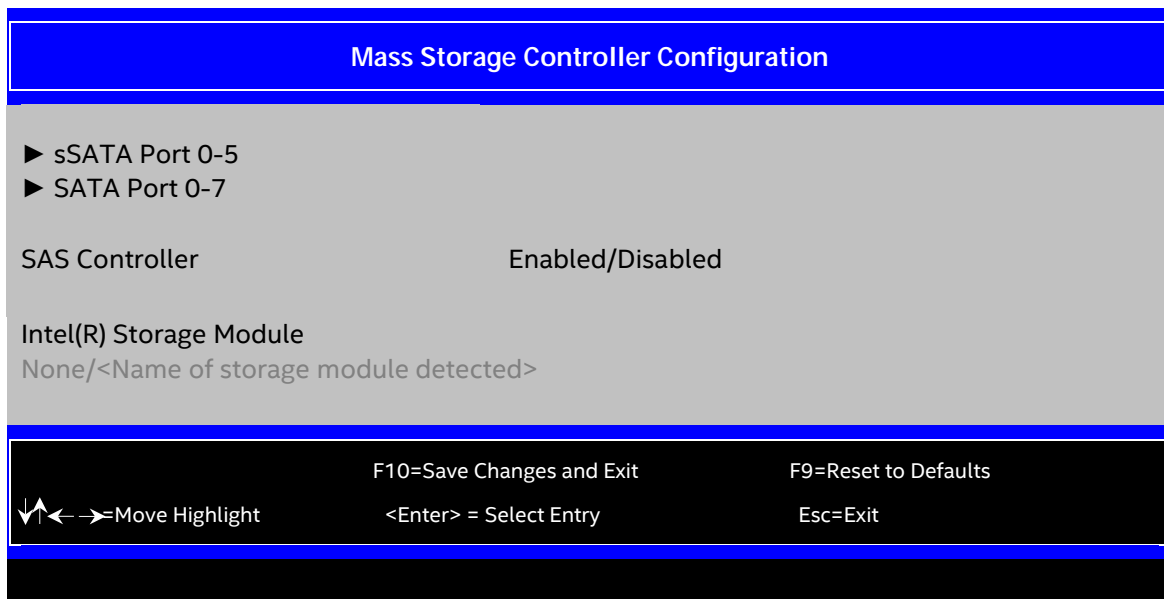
Mass Storage Controller Configuration

► sSATA Port 0-5
► SATA Port 0-7

SAS Controller Enabled/Disabled

Intel(R) Storage Module
None/<Name of storage module detected>

F10=Save Changes and Exit F9=Reset to Defaults

↓↑←→=Move Highlight <Enter> = Select Entry Esc=Exit